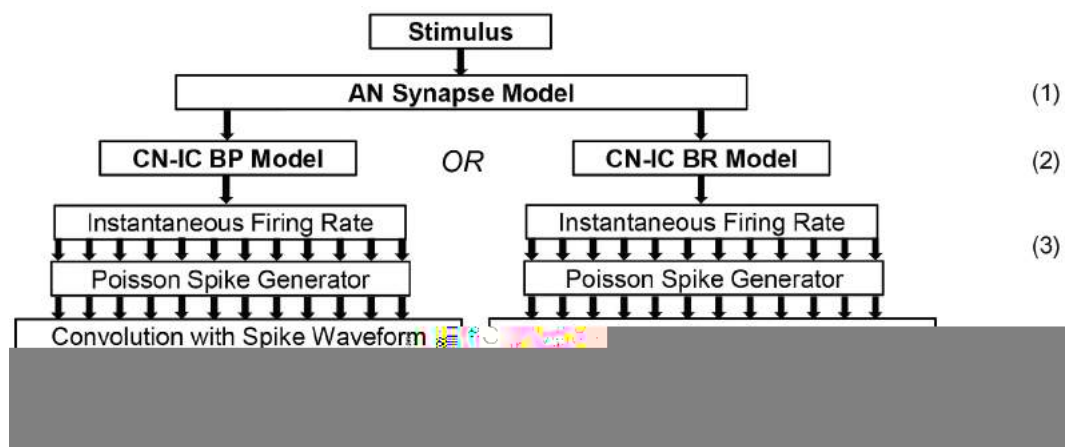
Stimulus

AN Synapse Model

(1)

CN-IC BP Model

OR

CN-IC BR Model

(2)

Instantaneous Firing Rate

Instantaneous Firing Rate

(3)

Poisson Spike Generator

Poisson Spike Generator

Convolution with Spike Waveform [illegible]

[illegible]